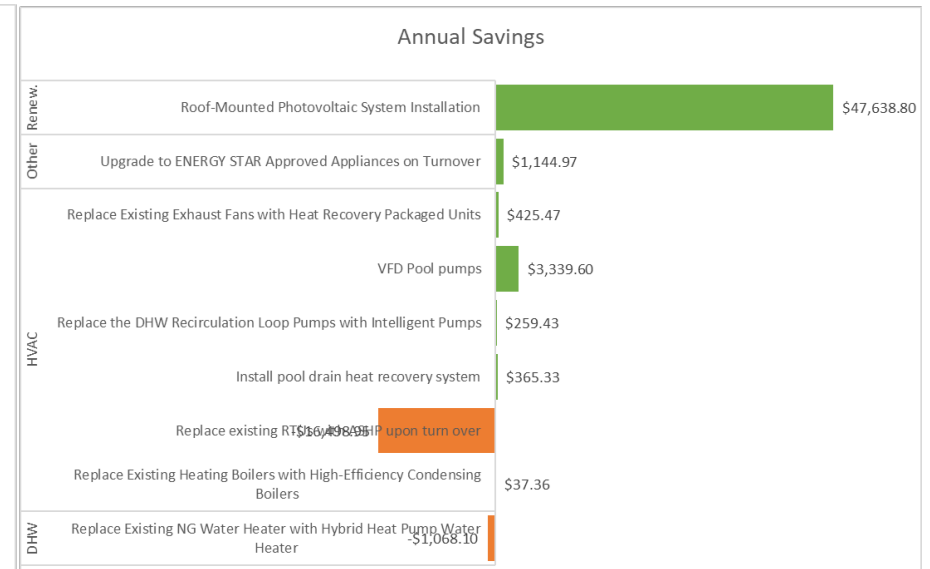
Annual Savings

Renew.
Roof-Mounted Photovoltaic System Installation
$47,638.80

Other
Upgrade to ENERGY STAR Approved Appliances on Turnover
$1,144.97

HVAC
Replace Existing Exhaust Fans with Heat Recovery Packaged Units
$425.47

VFD Pool pumps
$3,339.60

Replace the DHW Recirculation Loop Pumps with Intelligent Pumps
$259.43

Install pool drain heat recovery system
$365.33

Replace existing RTUs with ASHP upon turn over
-$16,498.95

Replace Existing Heating Boilers with High-Efficiency Condensing Boilers
$37.36

DHW
Replace Existing NG Water Heater with Hybrid Heat Pump Water Heater
-$1,068.10